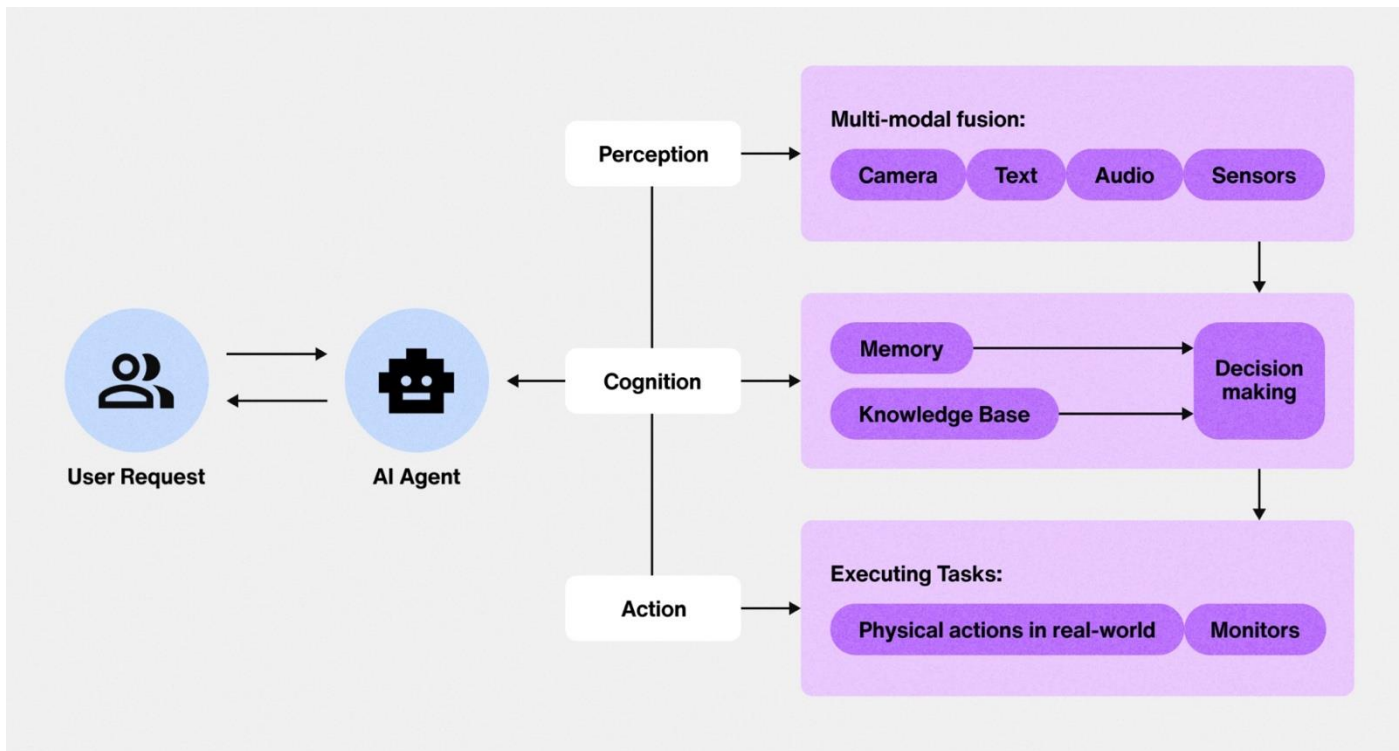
Perception

Multi-modal fusion:

Camera

Text

Audio

Sensors

User Request

AI Agent

Cognition

Memory

Knowledge Base

Decision making

Action

Executing Tasks:

Physical actions in real-world

Monitors